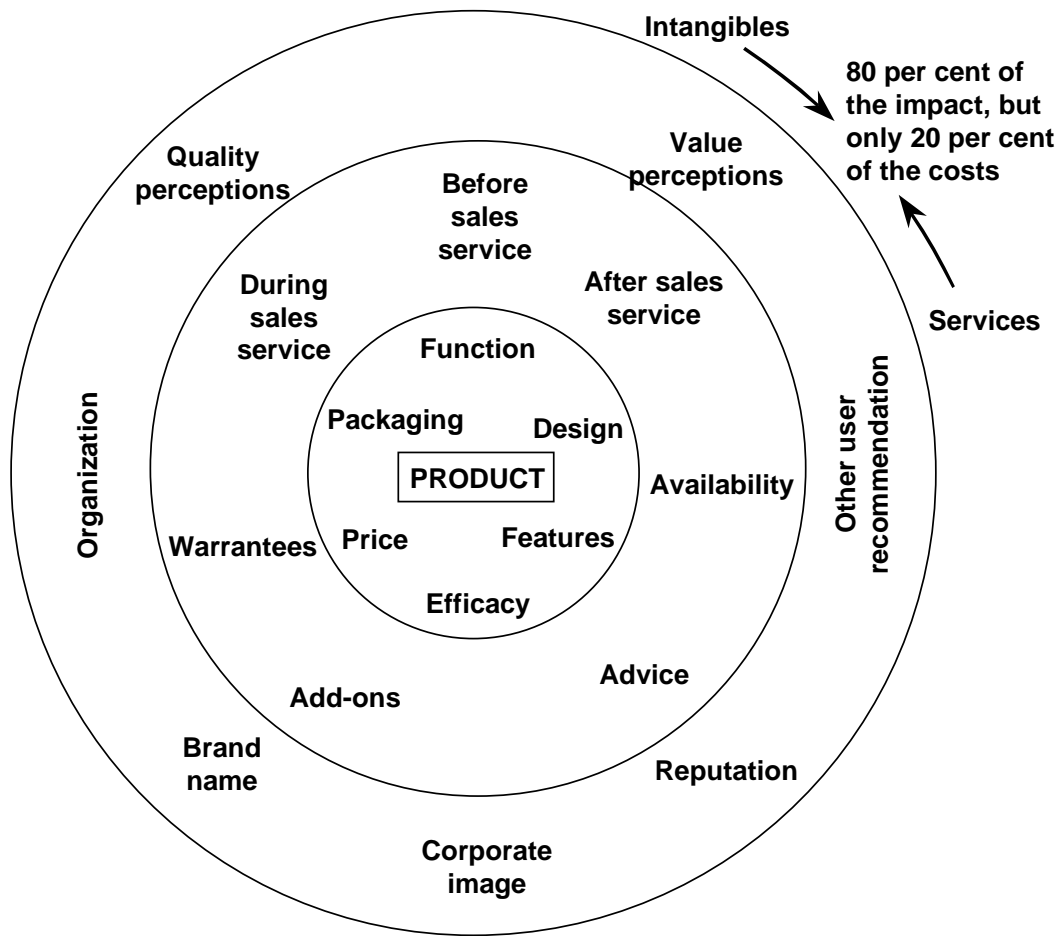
Intangibles

80 per cent of the impact, but only 20 per cent of the costs

Services

Quality perceptions

Value perceptions

Before sales service

During sales service

After sales service

Function

Packaging

Design

PRODUCT

Availability

Price

Features

Efficacy

Warrantees

Organization

Other user recommendation

Advice

Add-ons

Brand name

Reputation

Corporate image